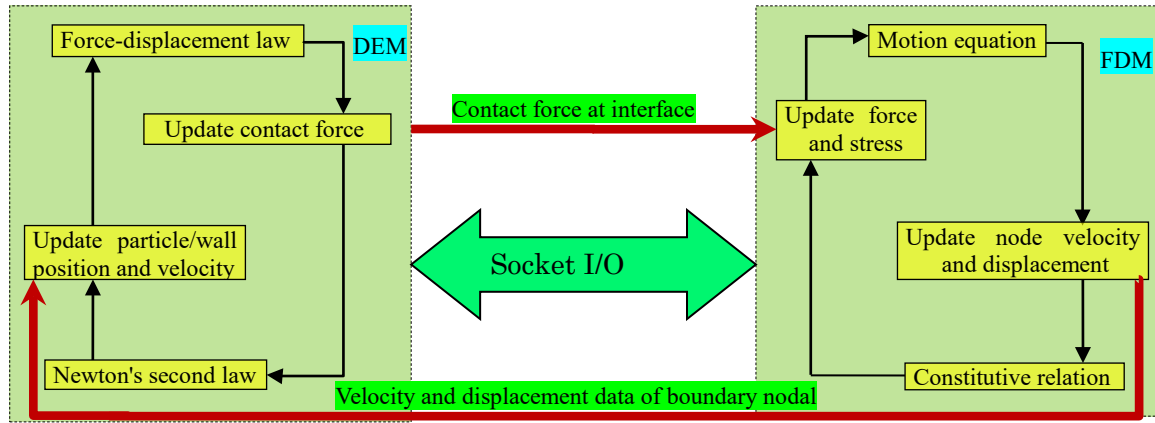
Force-displacement law

DEM

Update contact force

Update particle/wall position and velocity

Newton's second law

Contact force at interface

Socket I/O

Motion equation

FDM

Update force and stress

Update node velocity and displacement

Constitutive relation

Velocity and displacement data of boundary nodal